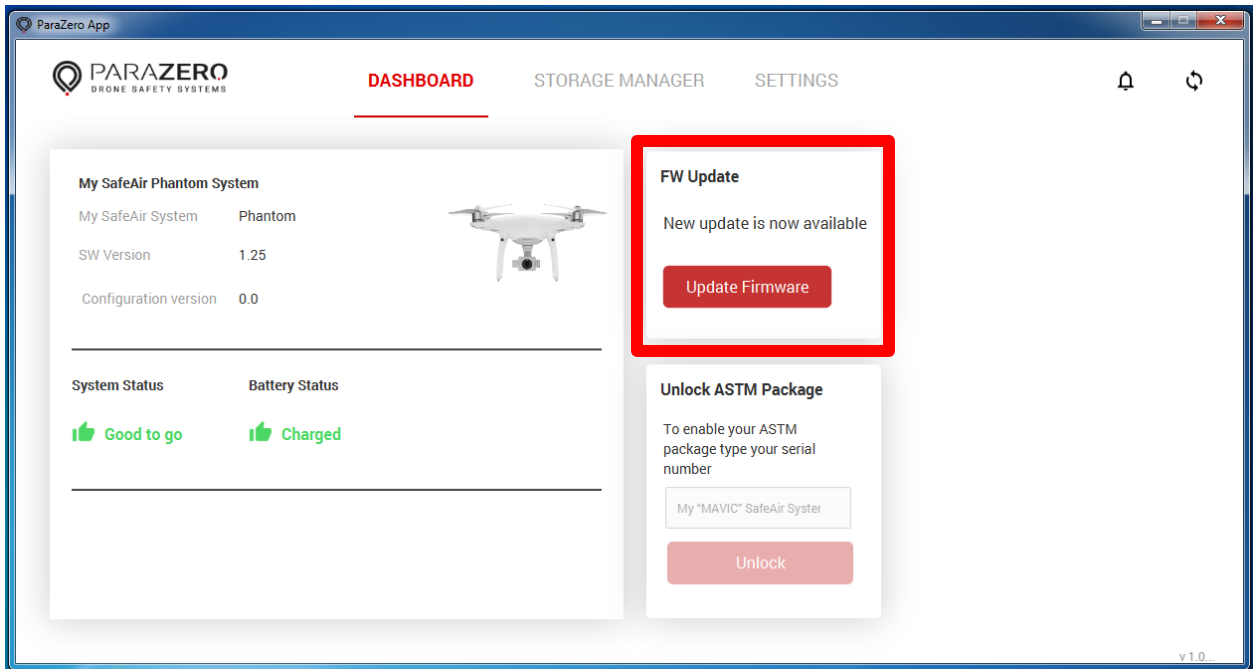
ParaZero App

PARAZERO
DRONE SAFETY SYSTEMS

DASHBOARD STORAGE MANAGER SETTINGS

My SafeAir Phantom System

| My SafeAir System | Phantom |
|---|---|
| SW Version | 1.25 |
| Configuration version | 0.0 |

System Status
Good to go

Battery Status
Charged

FW Update

New update is now available

Update Firmware

Unlock ASTM Package

To enable your ASTM package type your serial number

My "MAVIC" SafeAir Syster

Unlock

v 1.0...